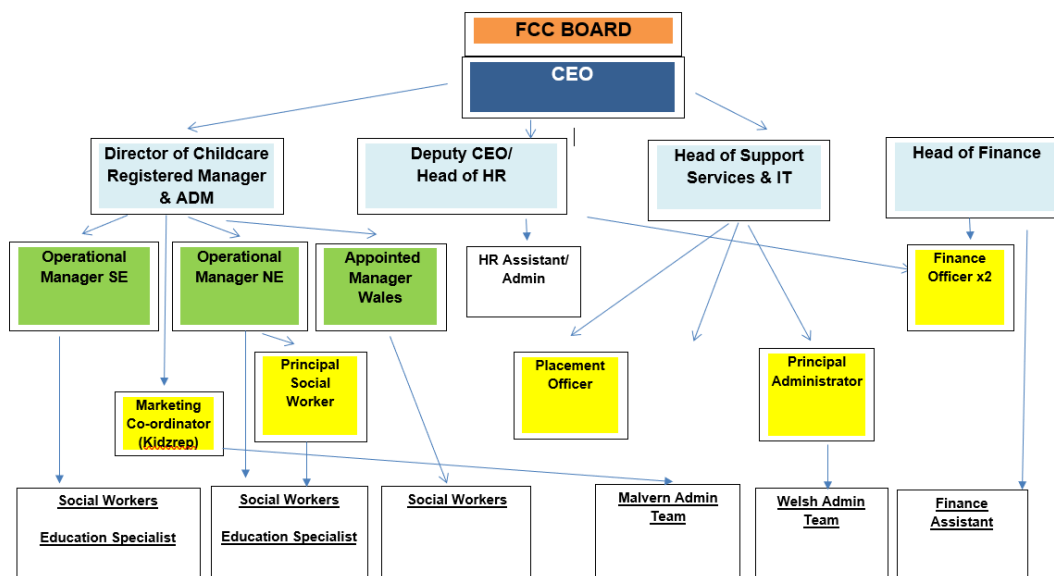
FCC BOARD

CEO

Director of Childcare Registered Manager & ADM

Deputy CEO/ Head of HR

Head of Support Services & IT

Head of Finance

Operational Manager SE

Operational Manager NE

Appointed Manager Wales

HR Assistant/ Admin

Finance Officer x2

Principal Social Worker

Placement Officer

Principal Administrator

Marketing Co-ordinator (Kidzrep)

Social Workers

Education Specialist

Social Workers

Education Specialist

Social Workers

Malvern Admin Team

Welsh Admin Team

Finance Assistant